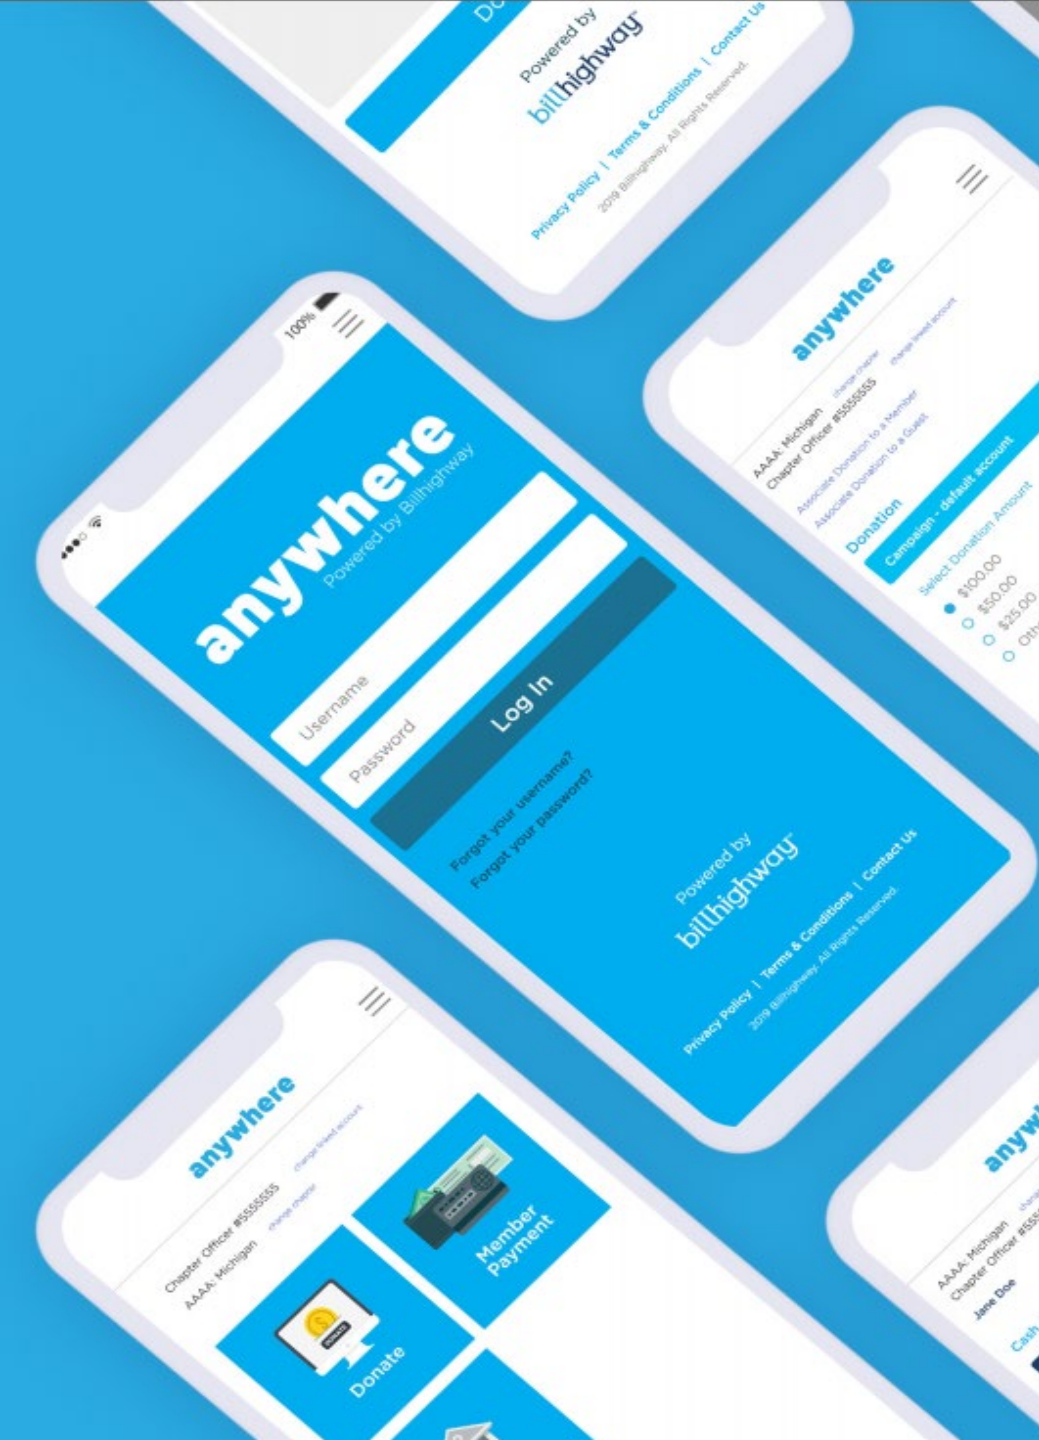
Powered by
billhighway
Privacy Policy | Terms & Conditions | Contact Us
2019 Billhighway. All Rights Reserved.

100%
anywhere
Powered by Billhighway
Username
Password
Log In
Forgot your username?
Forgot your password?
Powered by
billhighway
Privacy Policy | Terms & Conditions | Contact Us
2019 Billhighway. All Rights Reserved.

anywhere
AAAA: Michigan change chapter
Chapter Officer #5555555 change linked account
Associate Donation to a Member
Associate Donation to a Guest
Donation
Campaign - default account
Select Donation Amount
$100.00
$50.00
$25.00
Oth

anywhere
Chapter Officer #5555555 change linked account
AAAA: Michigan change chapter
Member Payment
DONATE
Donate

anyw
AAAA: Michigan change
Chapter Officer #555
Jane Doe
Cash